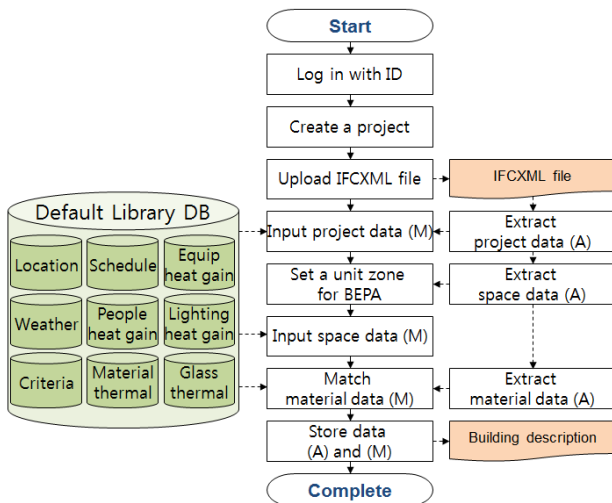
Start

Log in with ID

Create a project

Upload IFCXML file

IFCXML file

Default Library DB

Location

Schedule

Equip heat gain

Weather

People heat gain

Lighting heat gain

Criteria

Material thermal

Glass thermal

Input project data (M)

Extract project data (A)

Set a unit zone for BEPA

Extract space data (A)

Input space data (M)

Match material data (M)

Extract material data (A)

Store data (A) and (M)

Building description

Complete